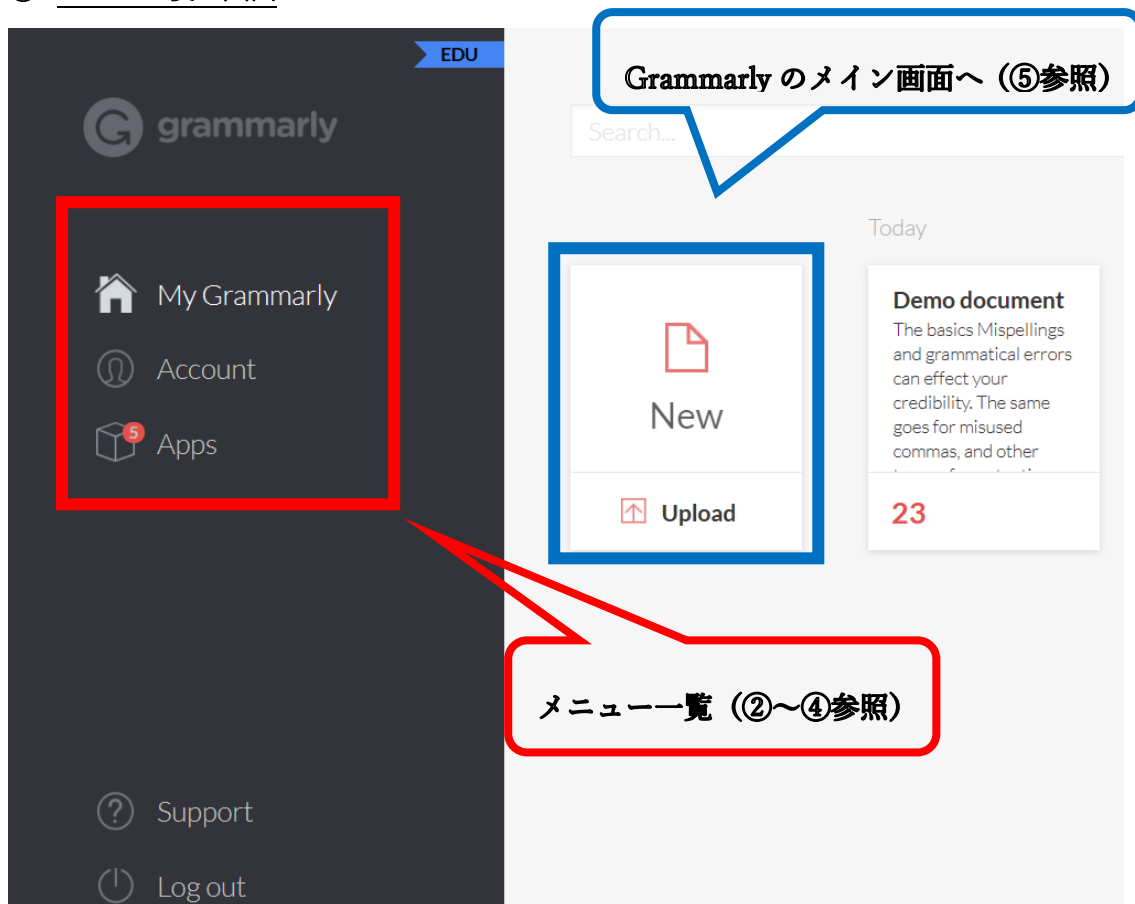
EDU

grammarly

Search...

Grammarly のメイン画面へ（⑤参照）

My Grammarly

Account

5 Apps

Today

New

Upload

Demo document

The basics Mispellings and grammatical errors can effect your credibility. The same goes for misused commas, and other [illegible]

23

メニュー一覧（②～④参照）

Support

Log out